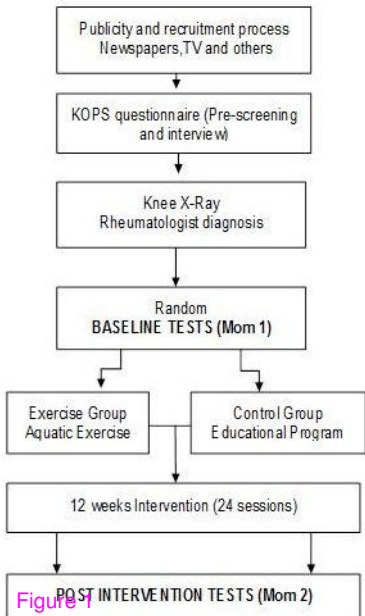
Publicity and recruitment process
Newspapers,TV and others

KOPS questionnaire (Pre-screening and interview)

Knee X-Ray
Rheumatologist diagnosis

Random
BASELINE TESTS (Mom 1)

Exercise Group
Aquatic Exercise

Control Group
Educational Program

12 weeks Intervention (24 sessions)

POST INTERVENTION TESTS (Mom 2)

Figure 1